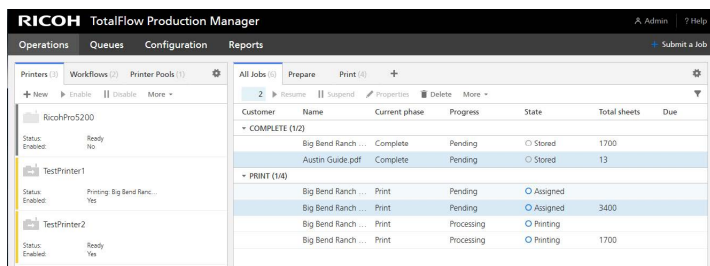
RICOH TotalFlow Production Manager

Admin | ? Help

Operations Queues Configuration Reports

+ Submit a Job

Printers (3) Workflows (2) Printer Pools (1)

+ New ▶ Enable || Disable More ▾

RicohPro5200

Status: Ready
Enabled: No

TestPrinter1

Status: Printing: Big Bend Ranc...
Enabled: Yes

TestPrinter2

Status: Ready
Enabled: Yes

All Jobs (6) Prepare Print (4) +

2 ▶ Resume || Suspend Properties Delete More ▾

| Customer | Name | Current phase | Progress | State | Total sheets | Due |
|---|---|---|---|---|---|---|
| ▾ COMPLETE (1/2) | | | | | | |
| | Big Bend Ranch ... | Complete | Pending | Stored | 1700 | |
| | Austin Guide.pdf | Complete | Pending | Stored | 13 | |
| ▾ PRINT (1/4) | | | | | | |
| | Big Bend Ranch ... | Print | Pending | Assigned | | |
| | Big Bend Ranch ... | Print | Pending | Assigned | 3400 | |
| | Big Bend Ranch ... | Print | Processing | Printing | | |
| | Big Bend Ranch ... | Print | Processing | Printing | 1700 | |